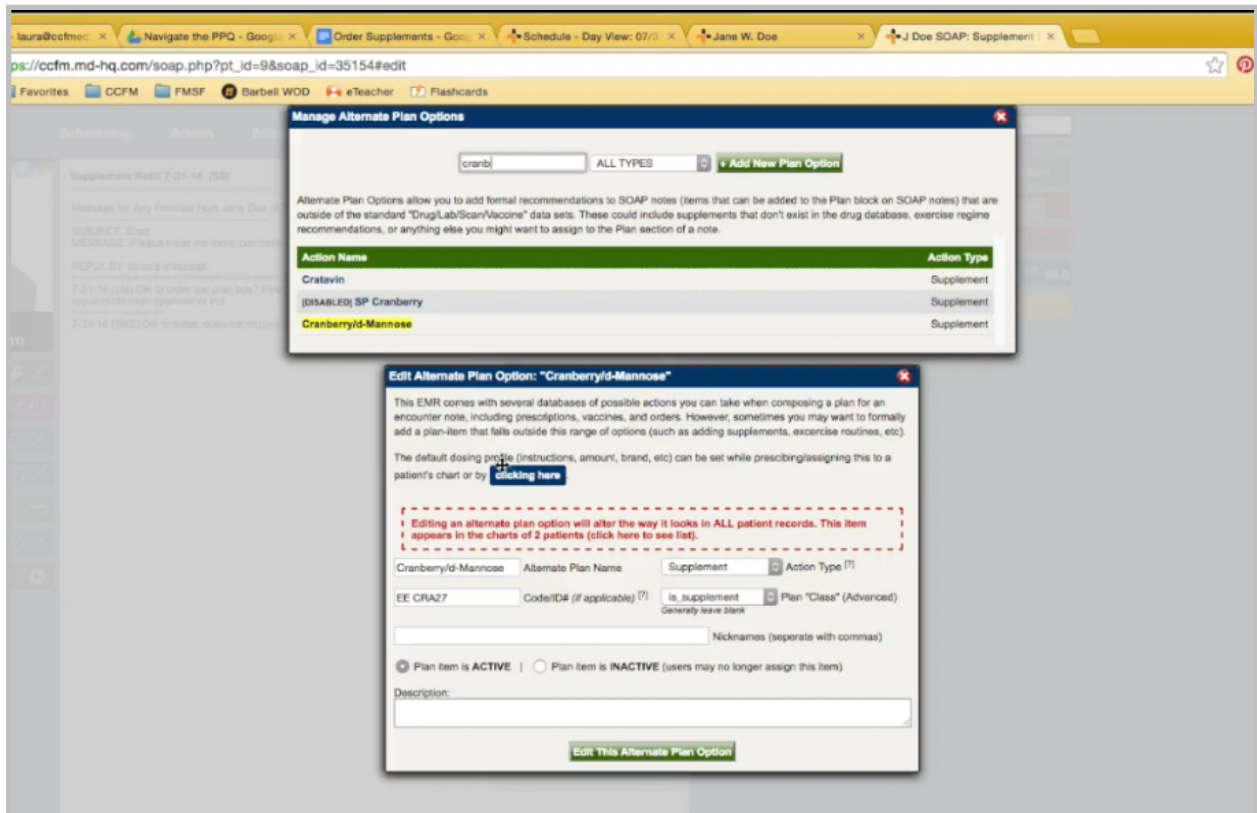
laura@ccfmec × | Navigate the PPQ - Googl × | Order Supplements - Goo × | Schedule - Day View: 07/ × | Jane W. Doe × | J Doe SOAP: Supplement ×

ps://ccfm.md-hq.com/soap.php?pt_id=9&soap_id=35154#edit

Favorites | CCFM | FMSF | Barbell WOD | eTeacher | Flashcards

Manage Alternate Plan Options

cranb | ALL TYPES | + Add New Plan Option

Alternate Plan Options allow you to add formal recommendations to SOAP notes (items that can be added to the Plan block on SOAP notes) that are outside of the standard "Drug/Lab/Scan/Vaccine" data sets. These could include supplements that don't exist in the drug database, exercise regime recommendations, or anything else you might want to assign to the Plan section of a note.

| Action Name | Action Type |
|---|---|
| Cratavin | Supplement |
| [DISABLED] SP Cranberry | Supplement |
| Cranberry/d-Mannose | Supplement |

Edit Alternate Plan Option: "Cranberry/d-Mannose"

This EMR comes with several databases of possible actions you can take when composing a plan for an encounter note, including prescriptions, vaccines, and orders. However, sometimes you may want to formally add a plan-item that falls outside this range of options (such as adding supplements, excercise routines, etc).

The default dosing profile (instructions, amount, brand, etc) can be set while prescibing/assigning this to a patient's chart or by clicking here

Editing an alternate plan option will alter the way it looks in ALL patient records. This item appears in the charts of 2 patients (click here to see list).

Cranberry/d-Mannose | Alternate Plan Name | Supplement | Action Type [?]

EE CRA27 | Code/ID# (if applicable) [?] | is_supplement | Plan "Class" (Advanced)
Generally leave blank

Nicknames (seperate with commas)

Plan item is ACTIVE | Plan item is INACTIVE (users may no longer assign this item)

Description:

Edit This Alternate Plan Option